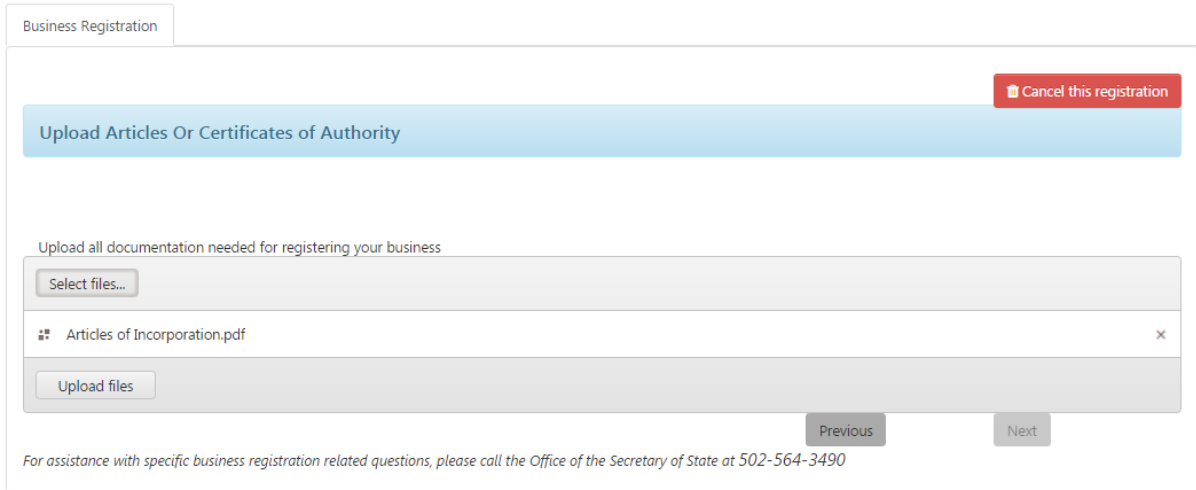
Business Registration

Cancel this registration

Upload Articles Or Certificates of Authority

Upload all documentation needed for registering your business

Select files...

Articles of Incorporation.pdf ×

Upload files

Previous Next

For assistance with specific business registration related questions, please call the Office of the Secretary of State at 502-564-3490